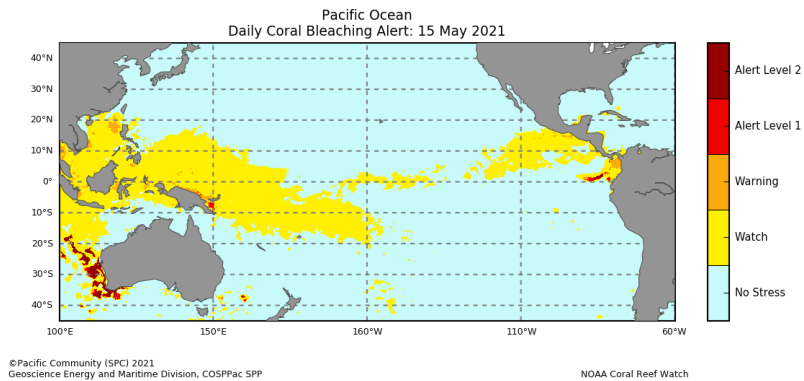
Pacific Ocean
Daily Coral Bleaching Alert: 15 May 2021

40°N
30°N
20°N
10°N
0°
10°S
20°S
30°S
40°S

100°E
150°E
160°W
110°W
60°W

Alert Level 2
Alert Level 1
Warning
Watch
No Stress

©Pacific Community (SPC) 2021
Geoscience Energy and Maritime Division, COSPPac SPP

NOAA Coral Reef Watch